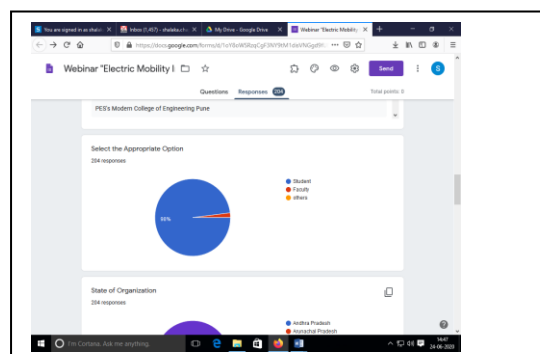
You are signed in as shaleb... | Inbox (1,457) - shaleba.ch... | My Drive - Google Drive | Webinar "Electric Mobility...

https://docs.google.com/forms/d/1oY6cW5RzqCgF3NY9tM1deVkGgdW...

Webinar "Electric Mobility I

Send

S

Questions   Responses 204   Total points: 0

PES's Modern College of Engineering Pune

Select the Appropriate Option

204 responses

98%

Student
Faculty
others

State of Organization

204 responses

Andhra Pradesh
Himachal Pradesh

I'm Cortana. Ask me anything.

14:47
24-06-2020